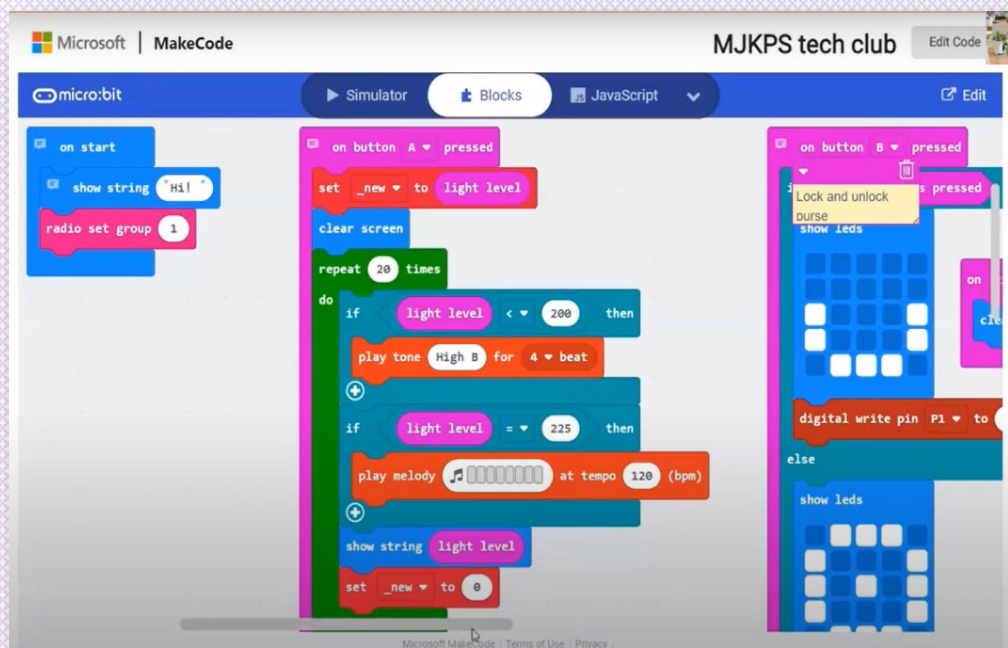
Microsoft | MakeCode

MJKPS tech club

Edit Code

micro:bit

Simulator

Blocks

JavaScript

Edit

on start

show string "Hi!"

radio set group 1

on button A pressed

set _new to light level

clear screen

repeat 20 times

do

if light level < 200 then

play tone High B for 4 beat

if light level = 225 then

play melody at tempo 120 (bpm)

show string light level

set _new to 0

on button B pressed

Lock and unlock purse

i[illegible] s pressed

show leds

digital write pin P1 to

else

show leds

on

cle

Microsoft MakeCode | Terms of Use | Privacy